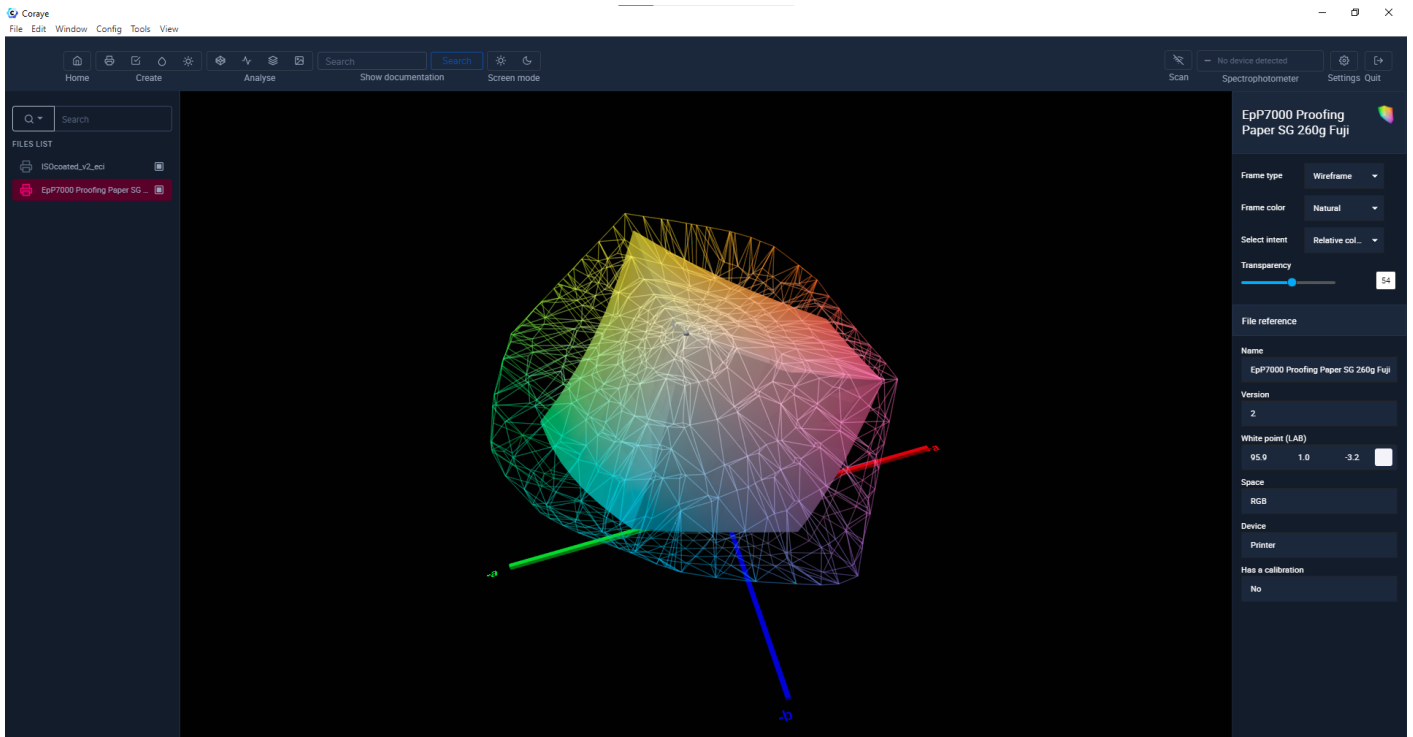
Coraye
File Edit Window Config Tools View

Home Create Analyse Search Search Show documentation Screen mode

Scan — No device detected Spectrophotometer Settings Quit

Search
FILES LIST
ISOcoated_v2_eci
EpP7000 Proofing Paper SG ...

a
-a
-b

EpP7000 Proofing Paper SG 260g Fuji

Frame type Wireframe
Frame color Natural
Select intent Relative col...
Transparency 54

File reference

Name
EpP7000 Proofing Paper SG 260g Fuji
Version
2
White point (LAB)
95.9 1.0 -3.2
Space
RGB
Device
Printer
Has a calibration
No